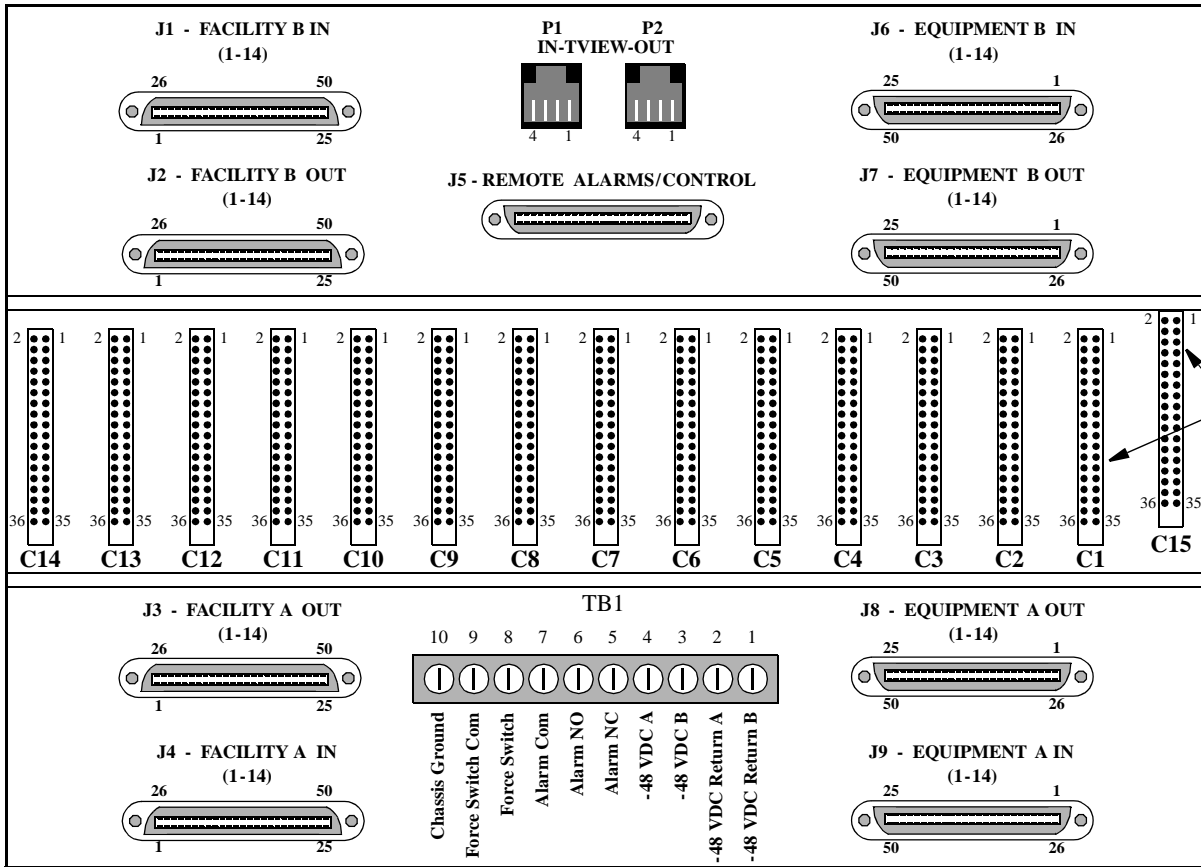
J1 - FACILITY B IN
(1-14)
26 50
1 25

P1 P2
IN-TVIEW-OUT
4 1 4 1

J6 - EQUIPMENT B IN
(1-14)
25 1
50 26

J2 - FACILITY B OUT
(1-14)
26 50
1 25

J5 - REMOTE ALARMS/CONTROL

J7 - EQUIPMENT B OUT
(1-14)
25 1
50 26

2 1 36 35 C14
2 1 36 35 C13
2 1 36 35 C12
2 1 36 35 C11
2 1 36 35 C10
2 1 36 35 C9
2 1 36 35 C8
2 1 36 35 C7
2 1 36 35 C6
2 1 36 35 C5
2 1 36 35 C4
2 1 36 35 C3
2 1 36 35 C2
2 1 36 35 C1
2 1 36 35 C15

J3 - FACILITY A OUT
(1-14)
26 50
1 25

TB1
10 9 8 7 6 5 4 3 2 1
Chassis Ground
Force Switch Com
Force Switch
Alarm Com
Alarm NO
Alarm NC
-48 VDC A
-48 VDC B
-48 VDC Return A
-48 VDC Return B

J8 - EQUIPMENT A OUT
(1-14)
25 1
50 26

J4 - FACILITY A IN
(1-14)
26 50
1 25

J9 - EQUIPMENT A IN
(1-14)
25 1
50 26